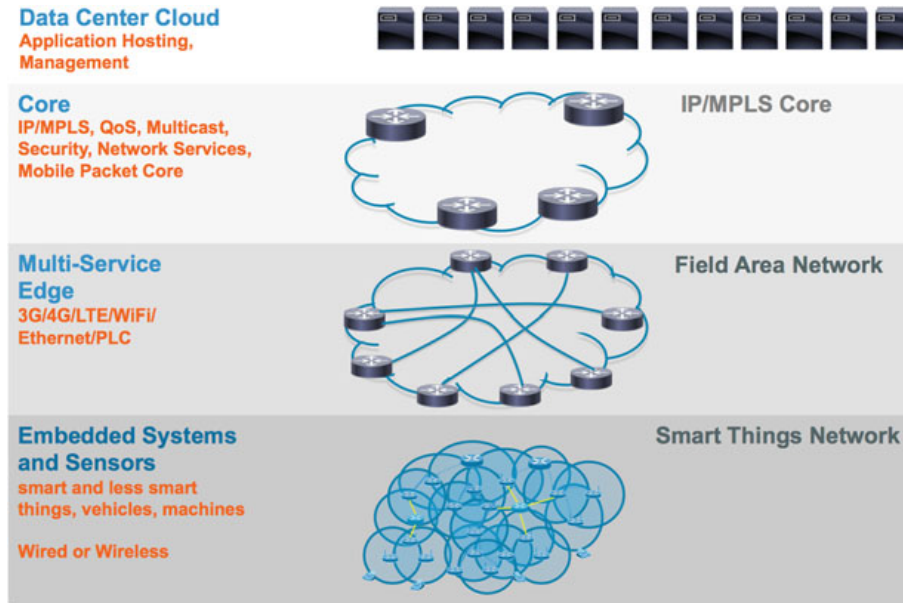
Data Center Cloud
Application Hosting, Management

Core
IP/MPLS, QoS, Multicast, Security, Network Services, Mobile Packet Core

IP/MPLS Core

Multi-Service Edge
3G/4G/LTE/WiFi/ Ethernet/PLC

Field Area Network

Embedded Systems and Sensors
smart and less smart things, vehicles, machines

Wired or Wireless

Smart Things Network